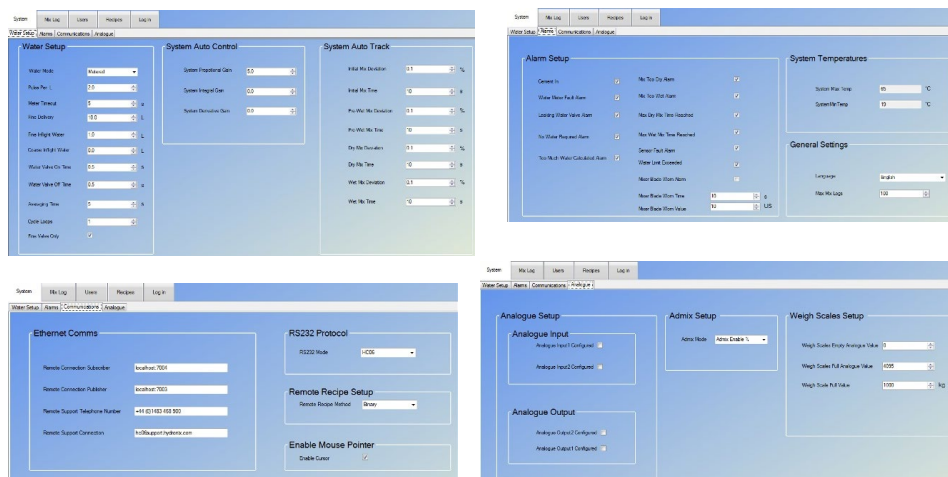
System | Mix Log | Users | Recipes | Log In

Water Setup | Alarms | Communications | Analogue

Water Setup

Water Mode: Metered
Pulse Per: 2.0
Meter Timeout: 5 s
Fine Delivery: 10.0 L
Fine Inflight Water: 1.0 L
Coarse Inflight Water: 0.0 L
Water Valve On Time: 0.5 s
Water Valve Off Time: 0.5 s
Averaging Time: 5 s
Cycle Loops: 1
Fine Valve Only

System Auto Control

System Proportional Gain: 5.0
System Integral Gain: 0.0
System Derivative Gain: 0.0

System Auto Track

Initial Mix Deviation: 0.1 %
Initial Mix Time: 10 s
Pre-Wet Mix Deviation: 0.1 %
Pre-Wet Mix Time: 10 s
Dry Mix Deviation: 0.1 %
Dry Mix Time: 10 s
Wet Mix Deviation: 0.1 %
Wet Mix Time: 10 s

System | Mix Log | Users | Recipes | Log In

Water Setup | Alarms | Communications | Analogue

Alarm Setup

Cement In
Water Flow Fault Alarm
Leaking Water Valves Alarm
No Water Request Alarm
Too Much Water Calculated Alarm
Mix Too Dry Alarm
Mix Too Wet Alarm
Max Dry Mix Time Reached
Max Wet Mix Time Reached
Sensor Fault Alarm
Water Limit Exceeded
Mixer Blade Worn Alarm
Mixer Blade Worn Time: 10 s
Mixer Blade Worn Value: 10 US

System Temperatures

System Max Temp: 65 °C
System Min Temp: 10 °C

General Settings

Language: English
Max Mix Logs: 100

System | Mix Log | Users | Recipes | Log In

Water Setup | Alarms | Communications | Analogue

Ethernet Comms

Remote Connection Subscriber: localhost:7004
Remote Connection Publisher: localhost:7003
Remote Support Telephone Number: +44 (0)1483 468 900
Remote Support Connection: hs06support.hydronix.com

RS232 Protocol

RS232 Mode: HC06

Remote Recipe Setup

Remote Recipe Method: Binary

Enable Mouse Pointer

Enable Cursor

System | Mix Log | Users | Recipes | Log In

Water Setup | Alarms | Communications | Analogue

Analogue Setup

Analogue Input

Analogue Input1 Configured
Analogue Input2 Configured

Analogue Output

Analogue Output2 Configured
Analogue Output1 Configured

Admix Setup

Admix Mode: Admix Enable %

Weigh Scales Setup

Weigh Scales Empty Analogue Value: 0
Weigh Scales Full Analogue Value: 4095
Weigh Scale Full Value: 1000 kg